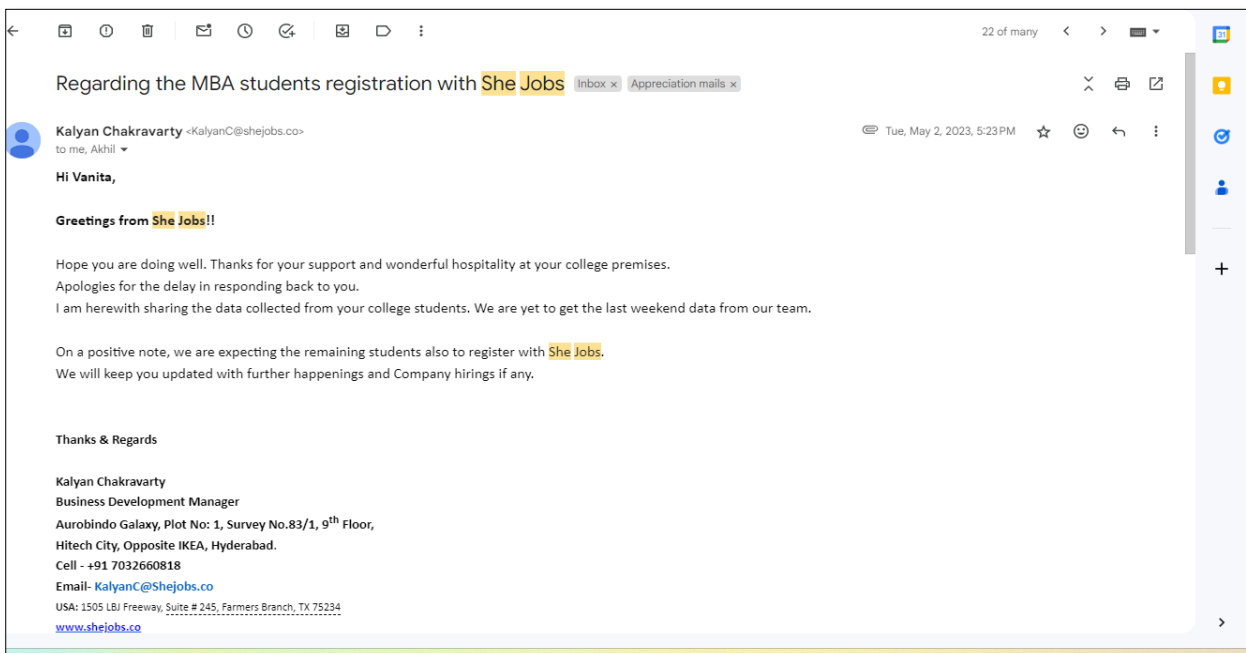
22 of many

Regarding the MBA students registration with She Jobs Inbox × Appreciation mails ×

Kalyan Chakravarty <KalyanC@shejobs.co>
to me, Akhil

Tue, May 2, 2023, 5:23 PM

Hi Vanita,

Greetings from She Jobs!!

Hope you are doing well. Thanks for your support and wonderful hospitality at your college premises.
Apologies for the delay in responding back to you.
I am herewith sharing the data collected from your college students. We are yet to get the last weekend data from our team.

On a positive note, we are expecting the remaining students also to register with She Jobs.
We will keep you updated with further happenings and Company hirings if any.

Thanks & Regards

Kalyan Chakravarty
Business Development Manager
Aurobindo Galaxy, Plot No: 1, Survey No.83/1, 9$^{th}$ Floor,
Hitech City, Opposite IKEA, Hyderabad.
Cell - +91 7032660818
Email- KalyanC@Shejobs.co
USA: 1505 LBJ Freeway, Suite # 245, Farmers Branch, TX 75234
www.shejobs.co